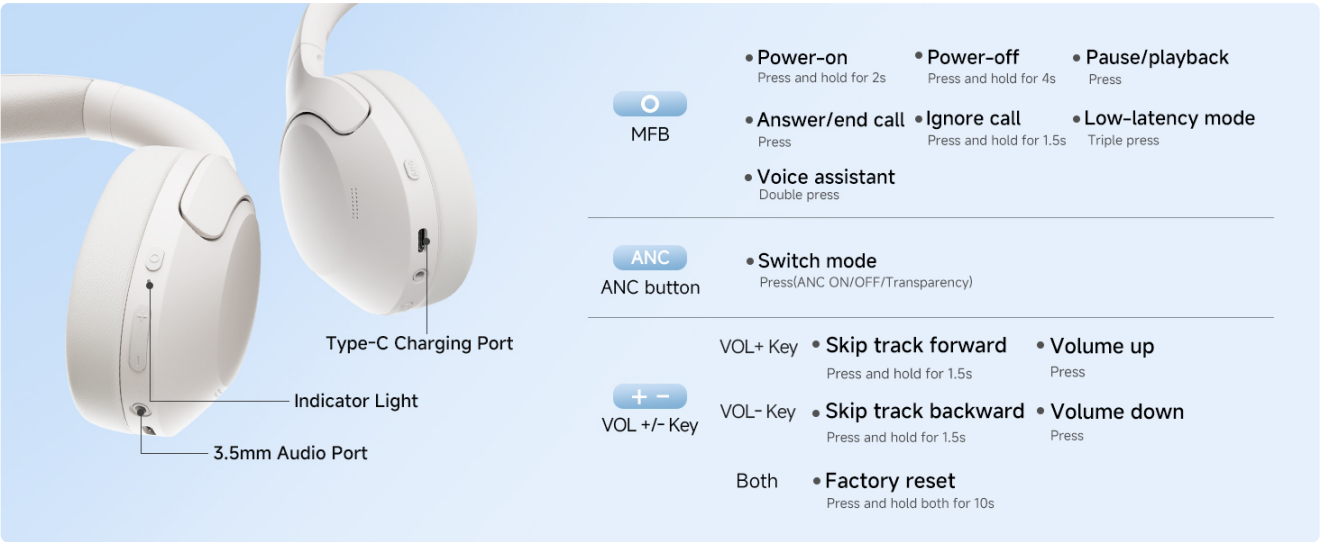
Type-C Charging Port

Indicator Light

3.5mm Audio Port

MFB

• Power-on
Press and hold for 2s

• Power-off
Press and hold for 4s

• Pause/playback
Press

• Answer/end call
Press

• Ignore call
Press and hold for 1.5s

• Low-latency mode
Triple press

• Voice assistant
Double press

ANC
ANC button

• Switch mode
Press(ANC ON/OFF/Transparency)

+ −
VOL +/- Key

VOL+ Key
• Skip track forward
Press and hold for 1.5s

• Volume up
Press

VOL- Key
• Skip track backward
Press and hold for 1.5s

• Volume down
Press

Both
• Factory reset
Press and hold both for 10s